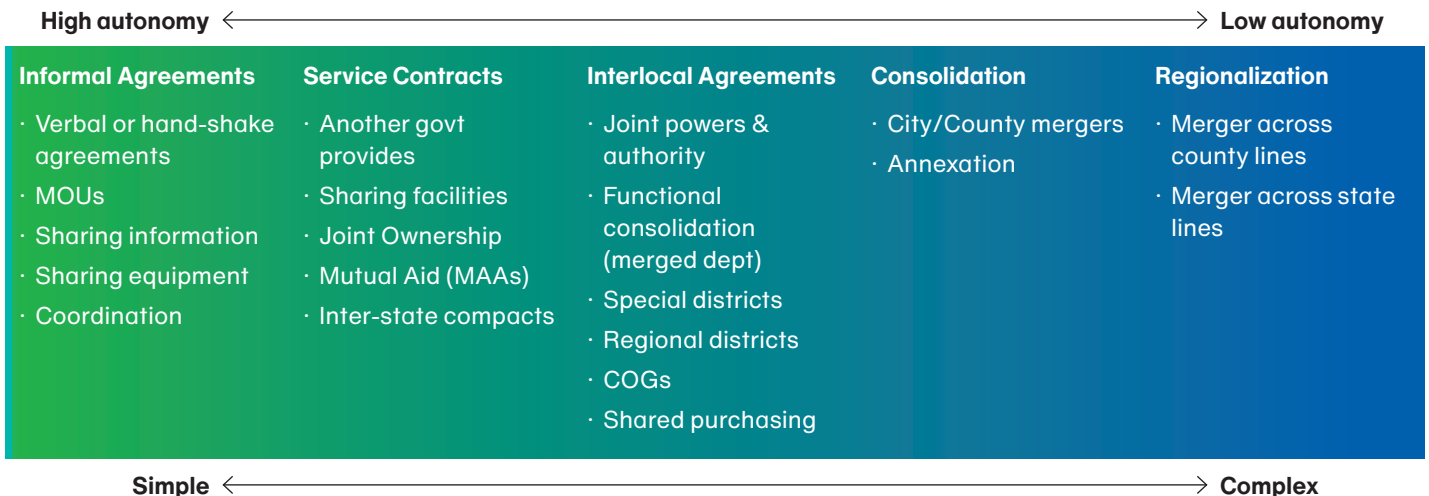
High autonomy ⟷ Low autonomy

Informal Agreements
· Verbal or hand-shake agreements
· MOUs
· Sharing information
· Sharing equipment
· Coordination

Service Contracts
· Another govt provides
· Sharing facilities
· Joint Ownership
· Mutual Aid (MAAs)
· Inter-state compacts

Interlocal Agreements
· Joint powers & authority
· Functional consolidation (merged dept)
· Special districts
· Regional districts
· COGs
· Shared purchasing

Consolidation
· City/County mergers
· Annexation

Regionalization
· Merger across county lines
· Merger across state lines

Simple ⟷ Complex